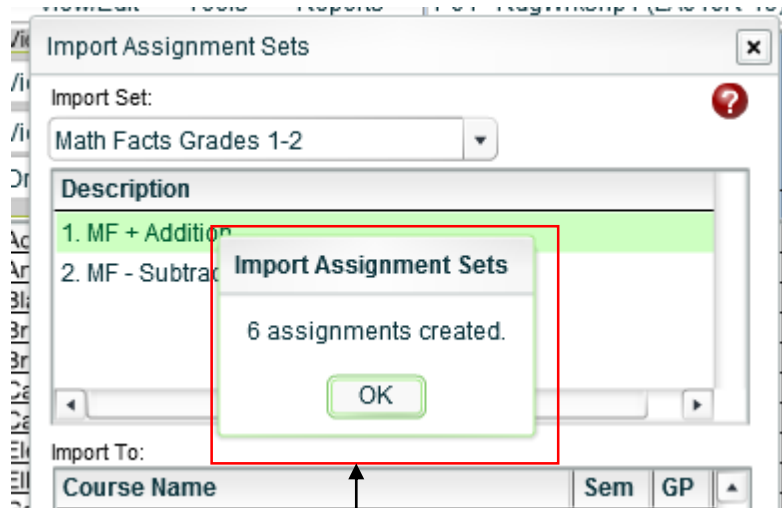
View/Edit Tools Reports

Import Assignment Sets

Import Set:

Math Facts Grades 1-2

| Description |
|---|
| 1. MF + Additio |
| 2. MF - Subtrac |

Import Assignment Sets

6 assignments created.

OK

Import To:

| Course Name | Sem | GP |
|---|---|---|